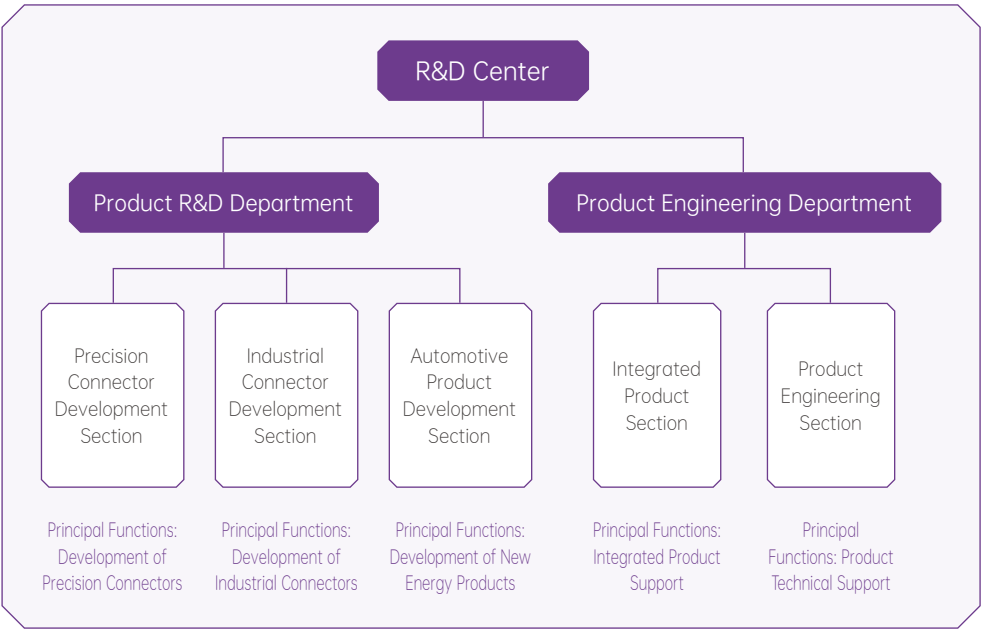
R&D Center

Product R&D Department

Product Engineering Department

Precision Connector Development Section

Industrial Connector Development Section

Automotive Product Development Section

Integrated Product Section

Product Engineering Section

Principal Functions: Development of Precision Connectors

Principal Functions: Development of Industrial Connectors

Principal Functions: Development of New Energy Products

Principal Functions: Integrated Product Support

Principal Functions: Product Technical Support